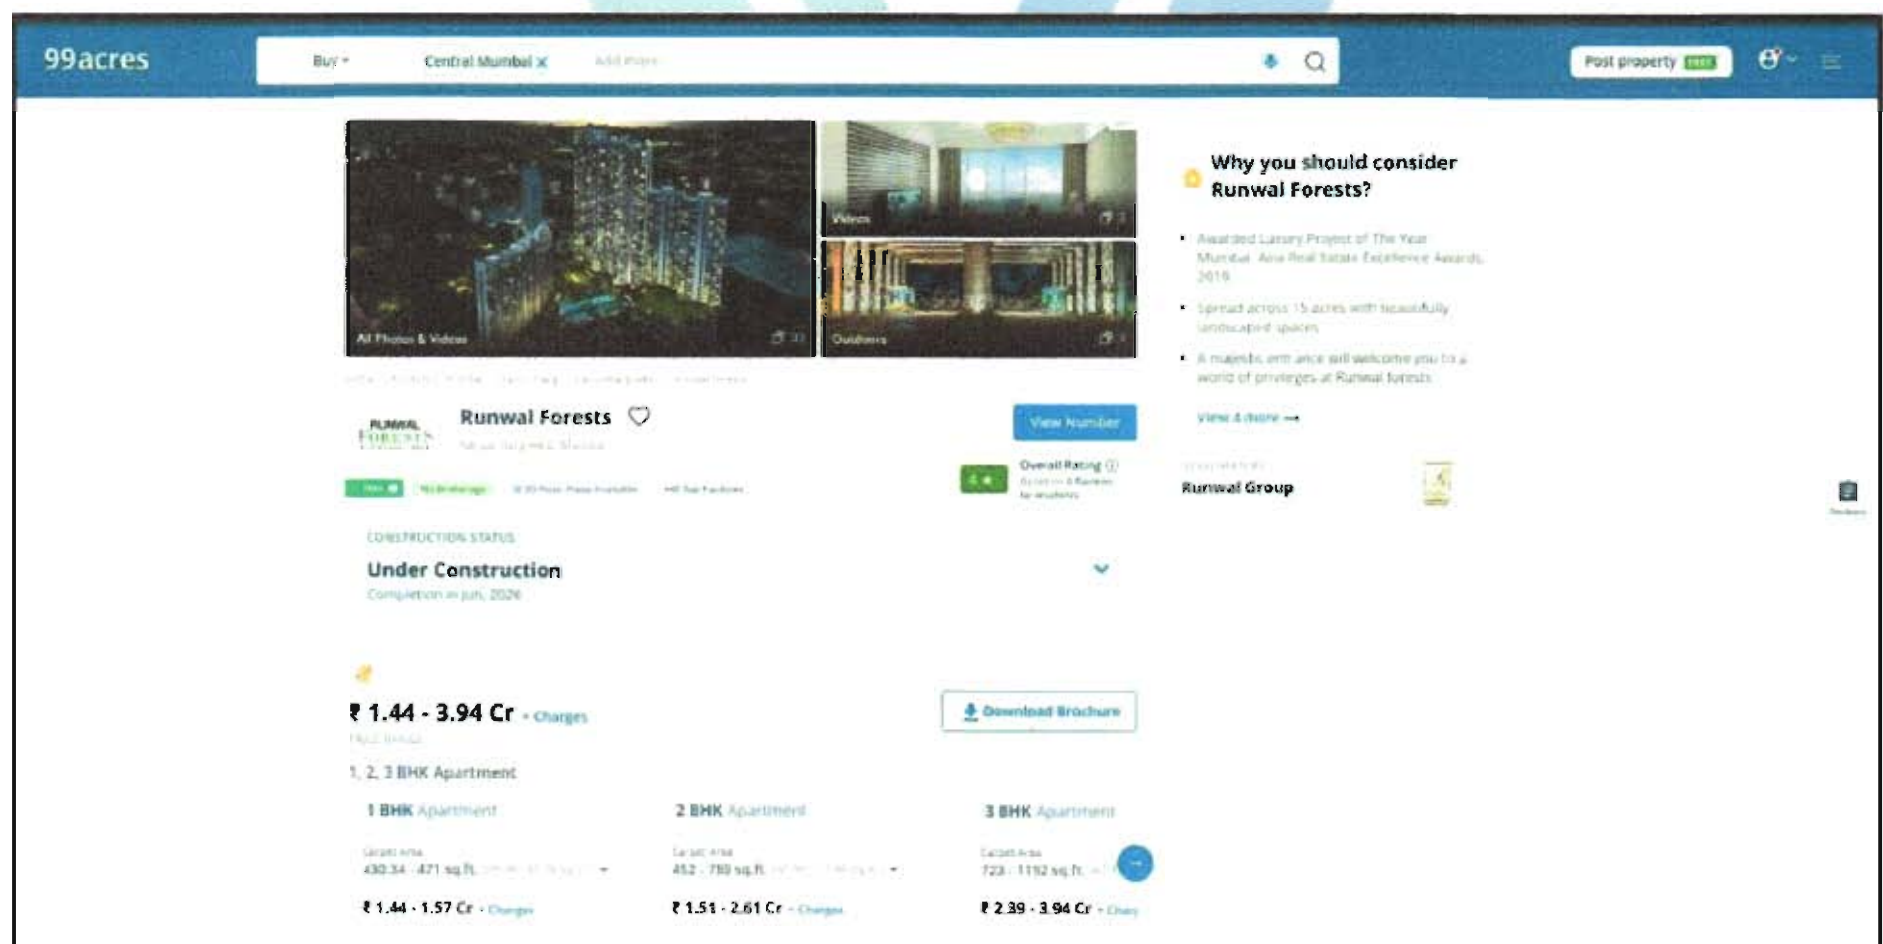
99acres

Buy ▾ Central Mumbai ✕ Add more

Post property FREE

All Photos & Videos

Videos

Outdoors

Why you should consider Runwal Forests?

• Awarded Luxury Project of The Year Mumbai Asia Real Estate Excellence Awards 2019

• Spread across 15 acres with beautifully landscaped spaces

• A majestic entrance will welcome you to a world of privileges at Runwal forests

View 4 more →

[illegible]

Runwal Group

RUNWAL FORESTS

Runwal Forests

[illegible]

View Number

Overall Rating
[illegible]

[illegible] No Brokerage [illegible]

CONSTRUCTION STATUS

Under Construction

Completion in Jun, 2026

₹ 1.44 - 3.94 Cr + Charges

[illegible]

Download Brochure

1, 2, 3 BHK Apartment

1 BHK Apartment

Carpet Area
430.34 - 471 sq.ft. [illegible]

₹ 1.44 - 1.57 Cr + Charges

2 BHK Apartment

Carpet Area
452 - 780 sq.ft. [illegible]

₹ 1.51 - 2.61 Cr + Charges

3 BHK Apartment

Carpet Area
723 - 1192 sq.ft. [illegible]

₹ 2.39 - 3.94 Cr + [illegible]